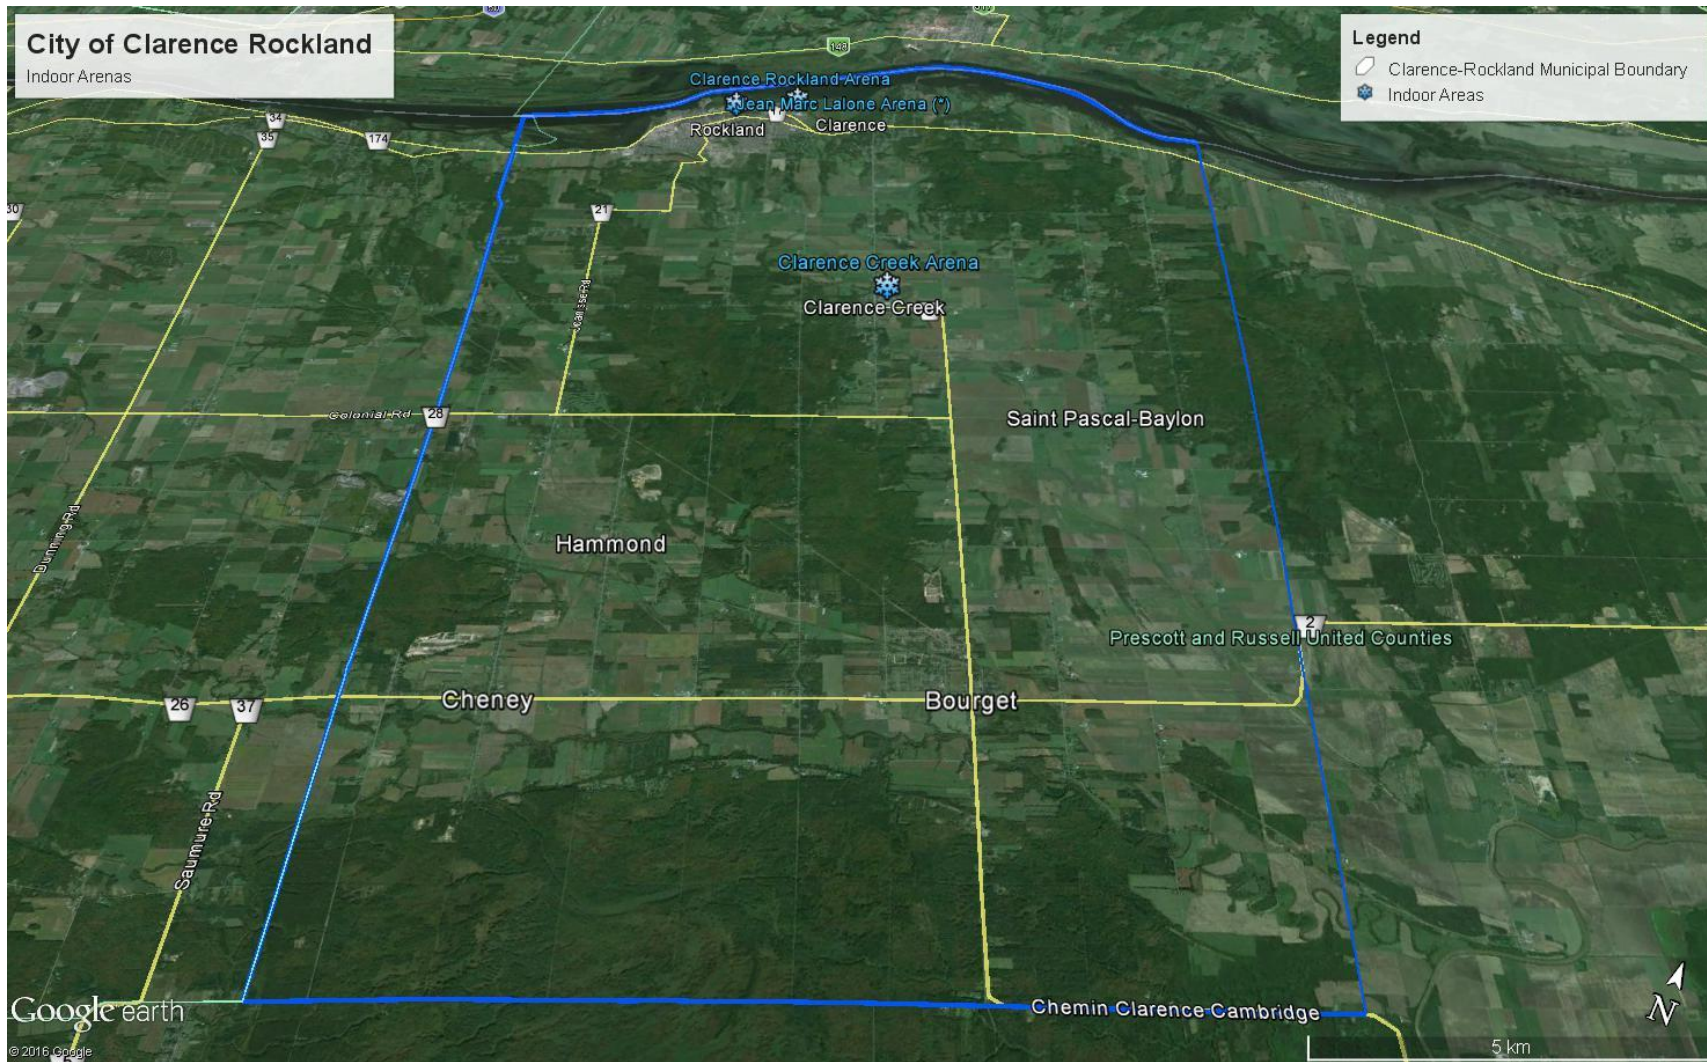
City of Clarence Rockland
Indoor Arenas

Legend
Clarence-Rockland Municipal Boundary
Indoor Areas

148
34
35
174
30
Clarence Rockland Arena
Jean Marc Lalone Arena (*)
Rockland
Clarence
21
Clarence Creek Arena
Clarence Creek
Caron Rd
Colonial Rd
28
Saint Pascal-Baylon
Hammond
Dunning Rd
2
Prescott and Russell United Counties
26
37
Cheney
Bourget
Saumure Rd
Chemin Clarence Cambridge
Google earth
© 2016 Google
N
5 km